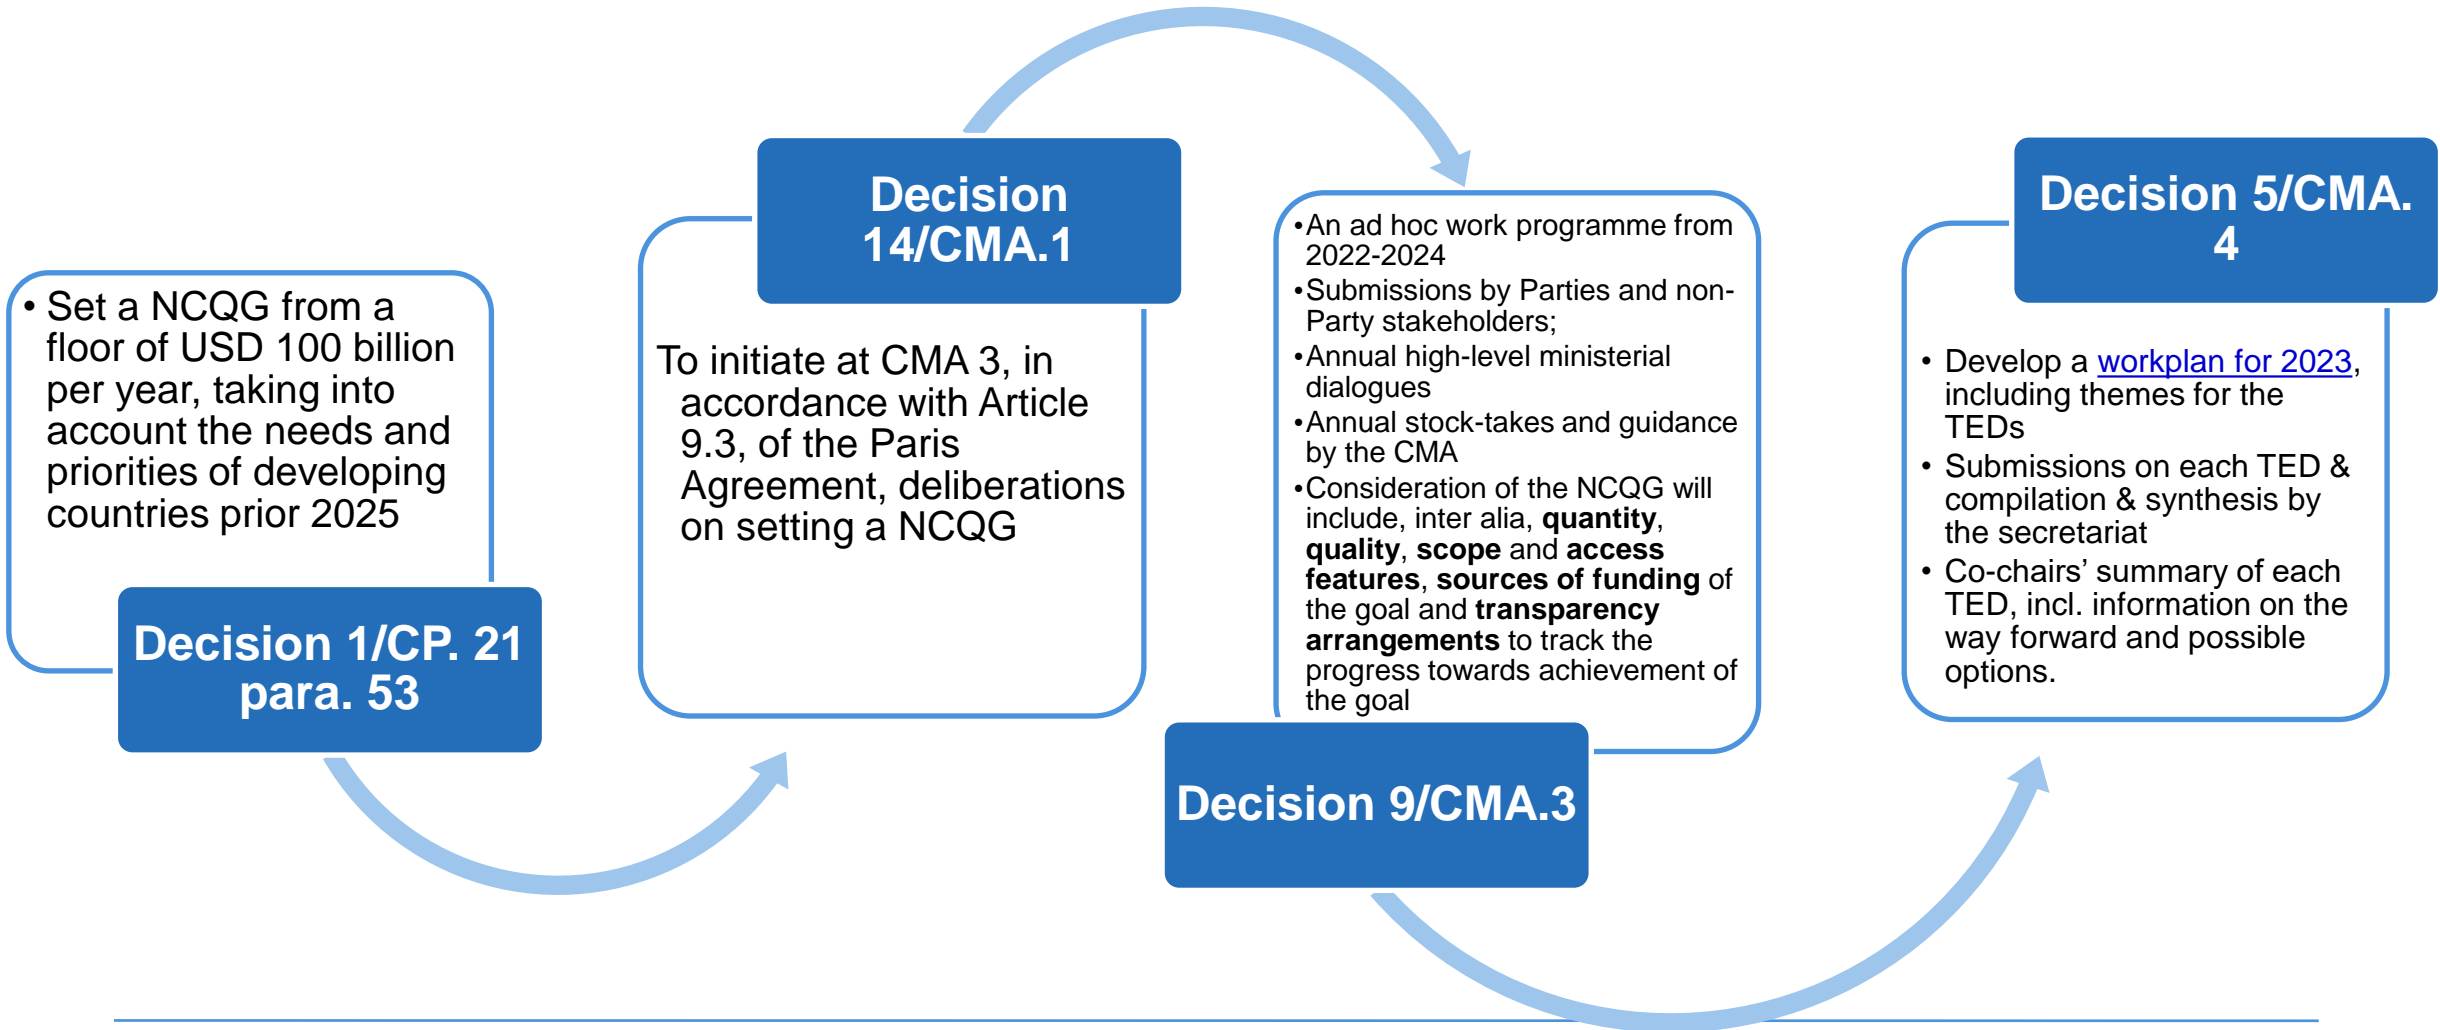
• Set a NCQG from a floor of USD 100 billion per year, taking into account the needs and priorities of developing countries prior 2025

Decision 1/CP. 21 para. 53

Decision 14/CMA.1

To initiate at CMA 3, in accordance with Article 9.3, of the Paris Agreement, deliberations on setting a NCQG

•An ad hoc work programme from 2022-2024
•Submissions by Parties and non-Party stakeholders;
•Annual high-level ministerial dialogues
•Annual stock-takes and guidance by the CMA
•Consideration of the NCQG will include, inter alia, **quantity**, **quality**, **scope** and **access features**, **sources of funding** of the goal and **transparency arrangements** to track the progress towards achievement of the goal

Decision 9/CMA.3

Decision 5/CMA. 4

• Develop a workplan for 2023, including themes for the TEDs
• Submissions on each TED & compilation & synthesis by the secretariat
• Co-chairs’ summary of each TED, incl. information on the way forward and possible options.